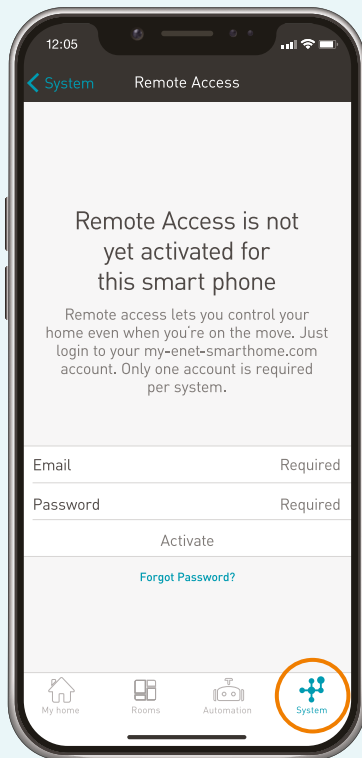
12:05

System Remote Access

Remote Access is not yet activated for this smart phone

Remote access lets you control your home even when you're on the move. Just login to your my-enet-smarthome.com account. Only one account is required per system.

Email Required

Password Required

Activate

Forgot Password?

My home Rooms Automation System